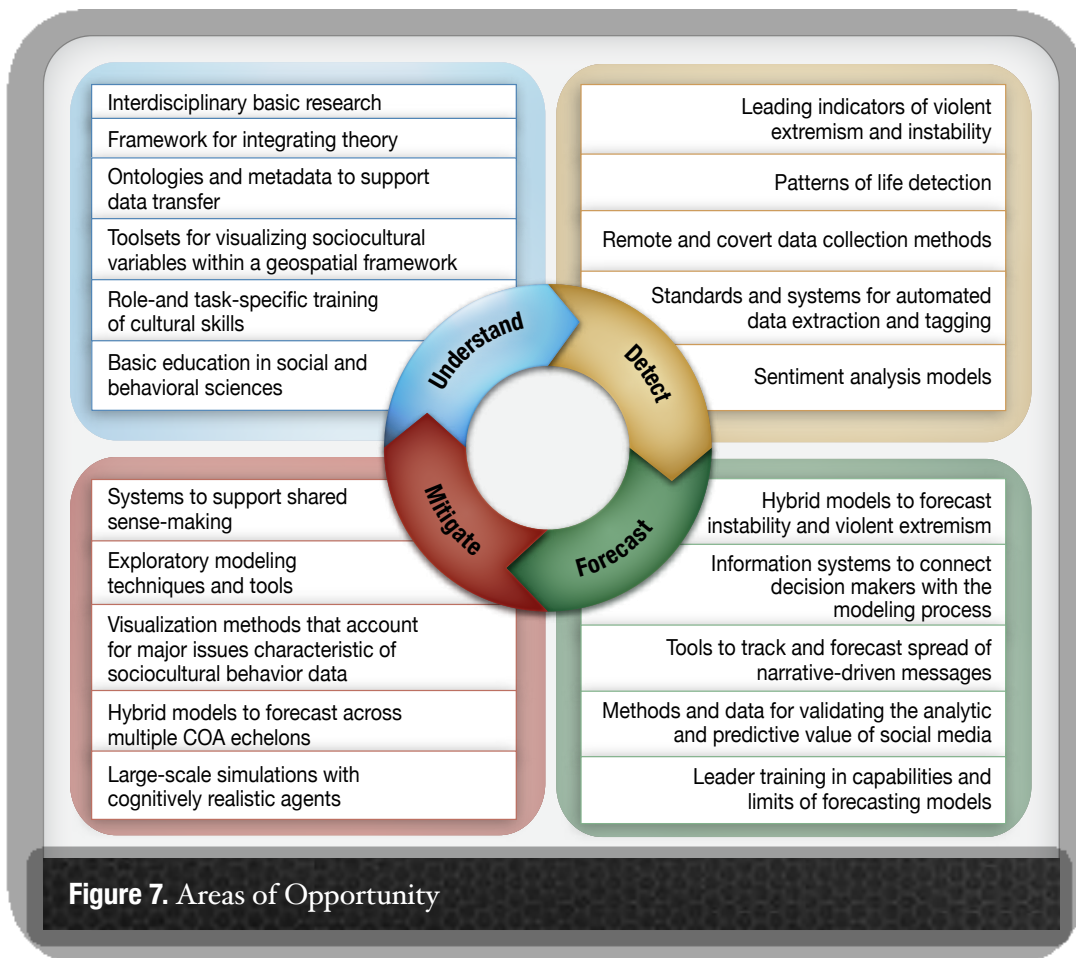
Interdisciplinary basic research

Framework for integrating theory

Ontologies and metadata to support data transfer

Toolsets for visualizing sociocultural variables within a geospatial framework

Role-and task-specific training of cultural skills

Basic education in social and behavioral sciences

Leading indicators of violent extremism and instability

Patterns of life detection

Remote and covert data collection methods

Standards and systems for automated data extraction and tagging

Sentiment analysis models

Understand

Detect

Forecast

Mitigate

Systems to support shared sense-making

Exploratory modeling techniques and tools

Visualization methods that account for major issues characteristic of sociocultural behavior data

Hybrid models to forecast across multiple COA echelons

Large-scale simulations with cognitively realistic agents

Hybrid models to forecast instability and violent extremism

Information systems to connect decision makers with the modeling process

Tools to track and forecast spread of narrative-driven messages

Methods and data for validating the analytic and predictive value of social media

Leader training in capabilities and limits of forecasting models

Figure 7. Areas of Opportunity